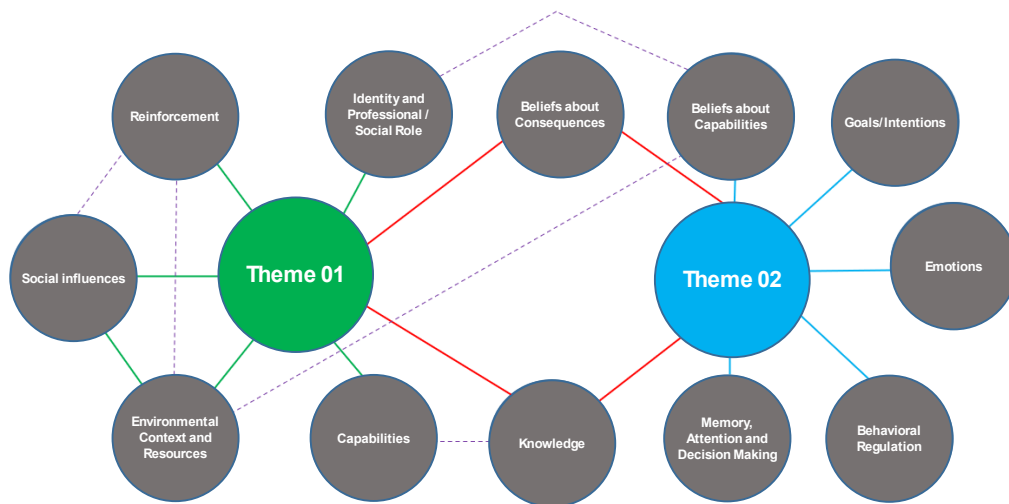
Reinforcement

Identity and Professional / Social Role

Beliefs about Consequences

Beliefs about Capabilities

Goals/Intentions

Social influences

Theme 01

Theme 02

Emotions

Environmental Context and Resources

Capabilities

Knowledge

Memory, Attention and Decision Making

Behavioral Regulation